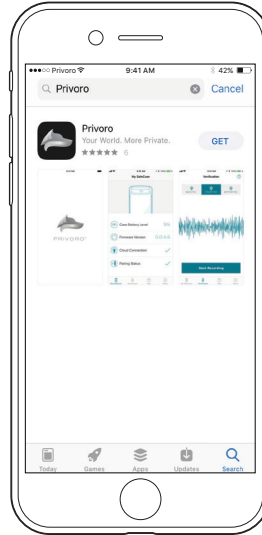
Privoro 9:41 AM 42%

Privoro Cancel

Privoro
Your World. More Private.
★★★★★ 6

GET

PRIVORO

My SafeCase

Case Battery Level

Firmware Version

Cloud Connection

Pairing Status

Verification

Start Recording

Today Games Apps Updates Search